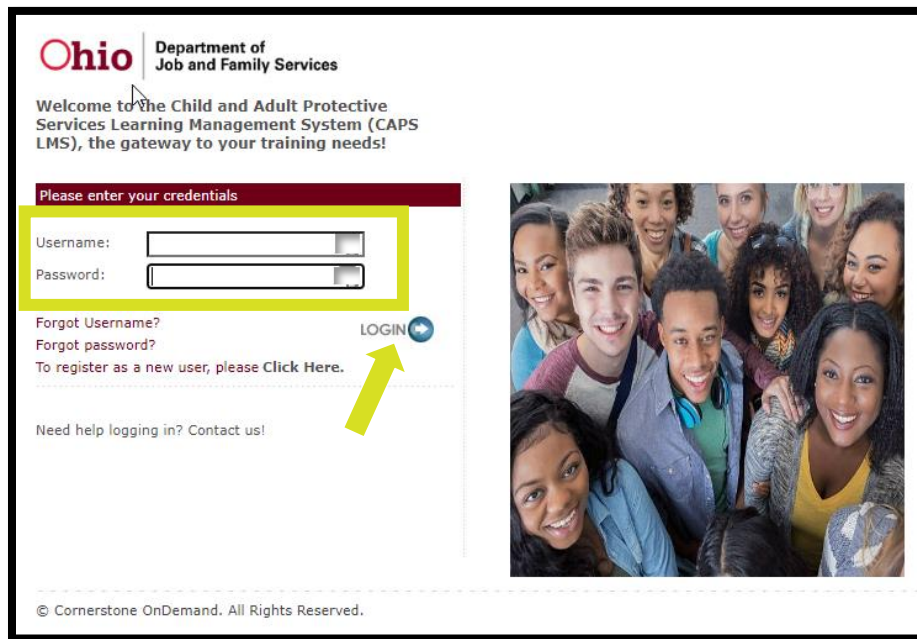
Ohio | Department of Job and Family Services

Welcome to the Child and Adult Protective Services Learning Management System (CAPS LMS), the gateway to your training needs!

Please enter your credentials

Username:

Password:

Forgot Username?

Forgot password?

To register as a new user, please Click Here.

LOGIN

Need help logging in? Contact us!

© Cornerstone OnDemand. All Rights Reserved.